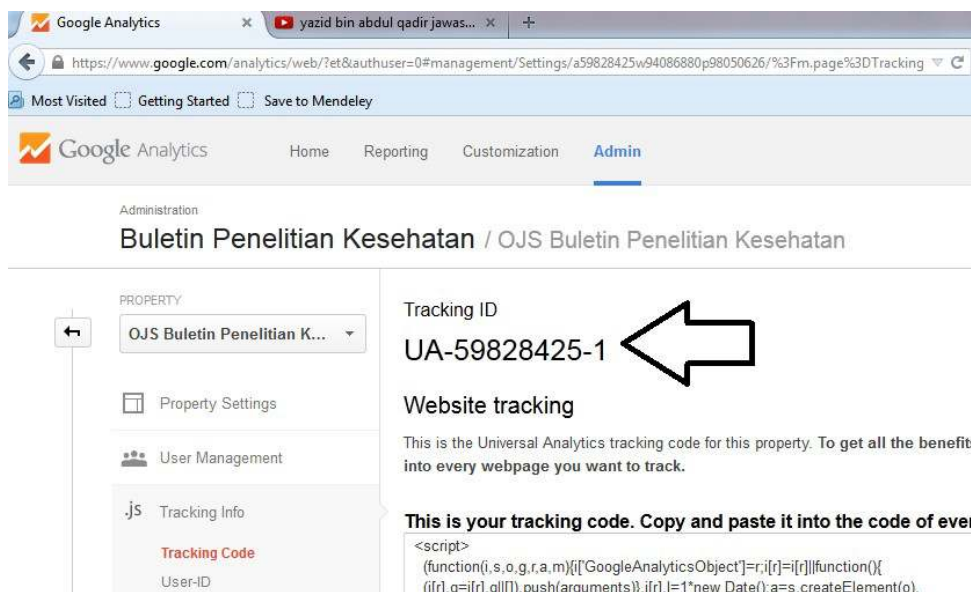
Google Analytics ×
yazid bin abdul qadir jawas... ×
+

https://www.google.com/analytics/web/?et&authuser=0#management/Settings/a59828425w94086880p98050626/%3Fm.page%3DTracking

Most Visited Getting Started Save to Mendeley

Google Analytics Home Reporting Customization Admin

Administration
Buletin Penelitian Kesehatan / OJS Buletin Penelitian Kesehatan

PROPERTY
OJS Buletin Penelitian K...

Property Settings

User Management

.js Tracking Info

Tracking Code

User-ID

Tracking ID
UA-59828425-1

Website tracking

This is the Universal Analytics tracking code for this property. To get all the benefit into every webpage you want to track.

This is your tracking code. Copy and paste it into the code of ever

<script>
(function(i,s,o,g,r,a,m){i['GoogleAnalyticsObject']=r;i[r]=i[r]||function(){
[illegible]